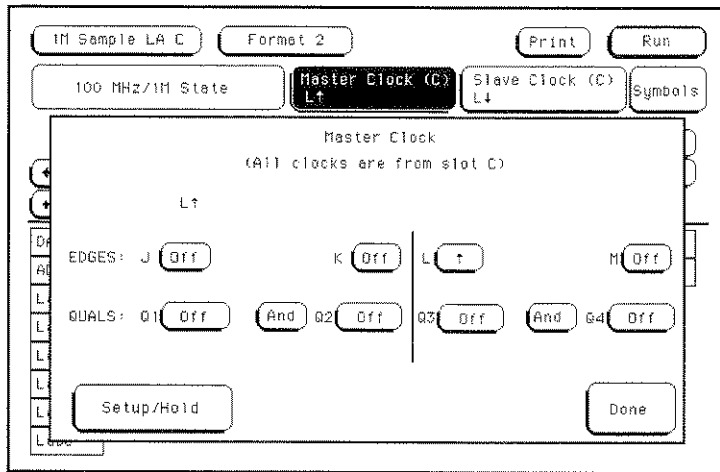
1M Sample LA C
Format 2
Print
Run
100 MHz/1M State
Master Clock (C) L↑
Slave Clock (C) L↓
Symbols

Master Clock
(All clocks are from slot C)

L↑

EDGES: J Off
K Off
L ↑
M Off

QUALS: Q1 Off
And
Q2 Off
Q3 Off
And
Q4 Off

Setup/Hold
Done